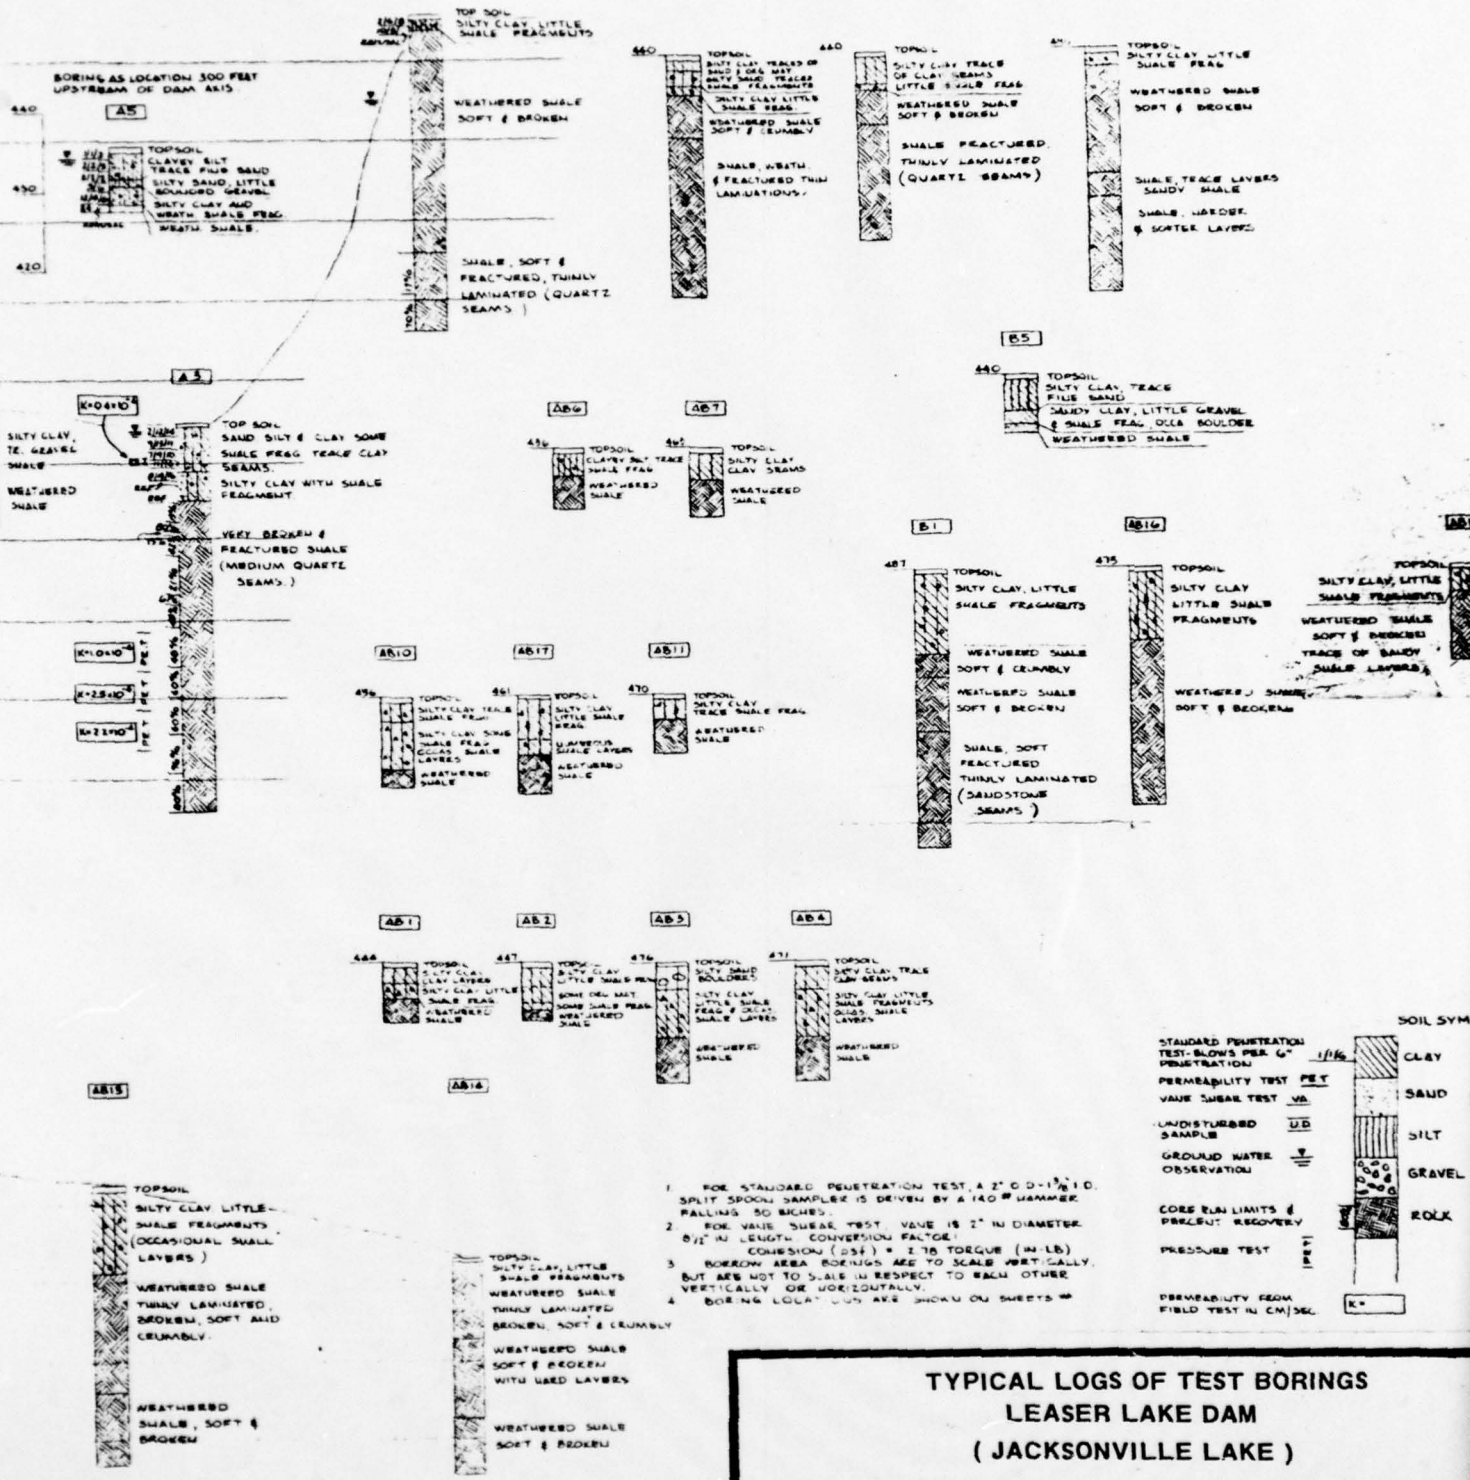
TOP SOIL
SILTY CLAY, LITTLE SHALE FRAGMENTS

WEATHERED SHALE SOFT & BROKEN

SHALE, SOFT & FRACTURED, THINLY LAMINATED (QUARTZ SEAMS)

BORING AS LOCATION 300 FEET UPSTREAM OF DAM AXIS

440

A5

430

420

TOPSOIL
CLAYEY SILT TRACE FINE SAND
SILTY SAND, LITTLE BOULDERS GRAVEL
SILTY CLAY AND WEATH SHALE FRAG
WEATH. SHALE

440
TOPSOIL
SILTY CLAY TRACES OF SAND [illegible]
SILTY CLAY LITTLE SHALE FRAG
WEATHERED SHALE SOFT & CRUMBLY
SHALE, WEATH. & FRACTURED THIN LAMINATIONS

440
TOPSOIL
SILTY CLAY TRACE OF CLAY SEAMS LITTLE SHALE FRAG
WEATHERED SHALE SOFT & BROKEN
SHALE FRACTURED, THINLY LAMINATED (QUARTZ SEAMS)

TOPSOIL
SILTY CLAY, LITTLE SHALE FRAG
WEATHERED SHALE SOFT & BROKEN
SHALE, TRACE LAYERS SANDY SHALE
SHALE, HARDER & SOFTER LAYERS

B5
440
TOPSOIL
SILTY CLAY, TRACE FINE SAND
SANDY CLAY, LITTLE GRAVEL & SHALE FRAG. OCCA BOULDER
WEATHERED SHALE

A3
K=0.4×10⁻⁴
SILTY CLAY, TR. GRAVEL
SHALE
WEATHERED SHALE
TOP SOIL
SAND SILT & CLAY SOME SHALE FRAG TRACE CLAY SEAMS.
SILTY CLAY WITH SHALE FRAGMENT
VERY BROKEN & FRACTURED SHALE (MEDIUM QUARTZ SEAMS.)
K=0.4×10⁻⁴
K=2.5×10⁻⁴
K=2.2×10⁻⁴
PET
60%
90%
80%

AB6
TOPSOIL
CLAYEY SILT TRACE SHALE FRAG
WEATHERED SHALE

AB7
TOPSOIL
SILTY CLAY CLAY SEAMS
WEATHERED SHALE

B1
487
TOPSOIL
SILTY CLAY, LITTLE SHALE FRAGMENTS
WEATHERED SHALE SOFT & CRUMBLY
WEATHERED SHALE SOFT & BROKEN
SHALE, SOFT FRACTURED THINLY LAMINATED (SANDSTONE SEAMS)

AB16
475
TOPSOIL
SILTY CLAY LITTLE SHALE FRAGMENTS
WEATHERED SHALE SOFT & BROKEN

AB
TOPSOIL
SILTY CLAY, LITTLE SHALE FRAGMENTS
WEATHERED SHALE SOFT & BROKEN
TRACE OF SANDY SHALE LAYERS

AB10
TOPSOIL
SILTY CLAY TRACE SHALE FRAG
SILTY CLAY SOME SHALE FRAG OCCAS SHALE LAYERS
WEATHERED SHALE

AB17
461
TOPSOIL
SILTY CLAY LITTLE SHALE FRAG
CLAYEY SHALE LAYERS
WEATHERED SHALE

AB11
470
TOPSOIL
SILTY CLAY TRACE SHALE FRAG
WEATHERED SHALE

AB1
TOPSOIL
SILTY CLAY SILTY LAYERS
SILTY CLAY LITTLE SHALE FRAG
WEATHERED SHALE

AB2
467
TOPSOIL
SILTY CLAY LITTLE SHALE FRAG
SOME OCC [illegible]
SOME SHALE FRAG
WEATHERED SHALE

AB3
476
TOPSOIL
SILTY SAND BOULDERS
SILTY CLAY LITTLE SHALE FRAG & OCCAS SHALE LAYERS
WEATHERED SHALE

AB4
471
TOPSOIL
SILTY CLAY, TRACE CLAY SEAMS
SILTY CLAY LITTLE SHALE FRAGMENTS OCCAS. SHALE LAYERS
WEATHERED SHALE

SOIL SYM
STANDARD PENETRATION TEST-BLOWS PER 6" PENETRATION 1/1/6
PERMEABILITY TEST PET
VANE SHEAR TEST VA
UNDISTURBED SAMPLE UD
GROUND WATER OBSERVATION
CORE RUN LIMITS & PERCENT RECOVERY
PRESSURE TEST PRT
PERMEABILITY FROM FIELD TEST IN CM/SEC K=
CLAY
SAND
SILT
GRAVEL
ROCK

AB15
TOPSOIL
SILTY CLAY LITTLE SHALE FRAGMENTS (OCCASIONAL SMALL LAYERS)
WEATHERED SHALE THINLY LAMINATED, BROKEN, SOFT AND CRUMBLY.
WEATHERED SHALE, SOFT & BROKEN

AB14
TOPSOIL
SILTY CLAY, LITTLE SHALE FRAGMENTS
WEATHERED SHALE THINLY LAMINATED BROKEN, SOFT & CRUMBLY
WEATHERED SHALE SOFT & BROKEN WITH HARD LAYERS
WEATHERED SHALE SOFT & BROKEN

1. FOR STANDARD PENETRATION TEST, A 2" O.D.-1⅜" I.D. SPLIT SPOON SAMPLER IS DRIVEN BY A 140# HAMMER FALLING 30 INCHES.
2. FOR VANE SHEAR TEST, VANE IS 2" IN DIAMETER 8½" IN LENGTH. CONVERSION FACTOR: COHESION (psf) = 2.78 TORQUE (IN-LB)
3. BORROW AREA BORINGS ARE TO SCALE VERTICALLY, BUT ARE NOT TO SCALE IN RESPECT TO EACH OTHER VERTICALLY OR HORIZONTALLY.
4. BORING LOCATIONS ARE SHOWN ON SHEETS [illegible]

TYPICAL LOGS OF TEST BORINGS
LEASER LAKE DAM
( JACKSONVILLE LAKE )